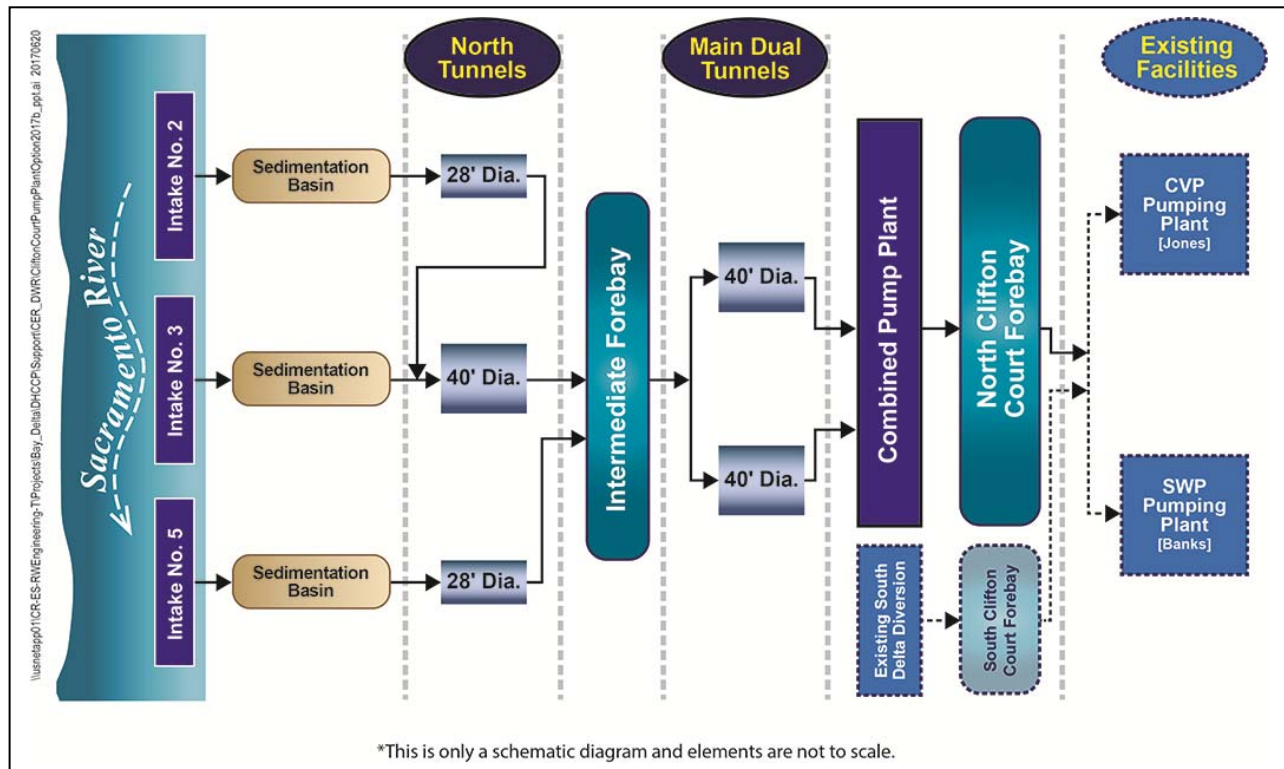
\\usnetapp01\CR-ES-RWEngineering-T\Projects\Bay_Delta\DHCCP\Support\CER_DWR\CliftonCourtPumpPlantOption2017b_ppt.ai 20170620

North Tunnels

Main Dual Tunnels

Existing Facilities

Sacramento River

Intake No. 2

Intake No. 3

Intake No. 5

Sedimentation Basin

Sedimentation Basin

Sedimentation Basin

28' Dia.

40' Dia.

28' Dia.

Intermediate Forebay

40' Dia.

40' Dia.

Combined Pump Plant

North Clifton Court Forebay

CVP Pumping Plant [Jones]

SWP Pumping Plant [Banks]

Existing South Delta Diversion

South Clifton Court Forebay

*This is only a schematic diagram and elements are not to scale.